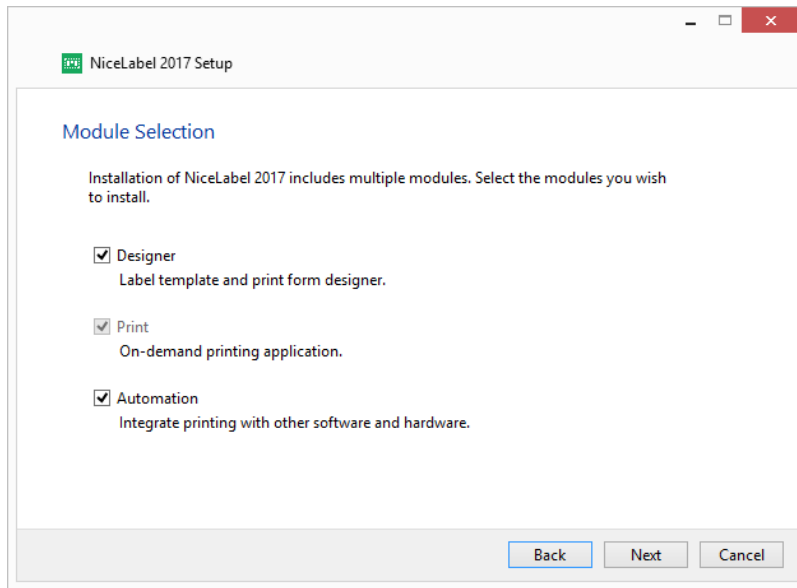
NiceLabel 2017 Setup

Module Selection

Installation of NiceLabel 2017 includes multiple modules. Select the modules you wish to install.

Designer
Label template and print form designer.

Print
On-demand printing application.

Automation
Integrate printing with other software and hardware.

Back Next Cancel